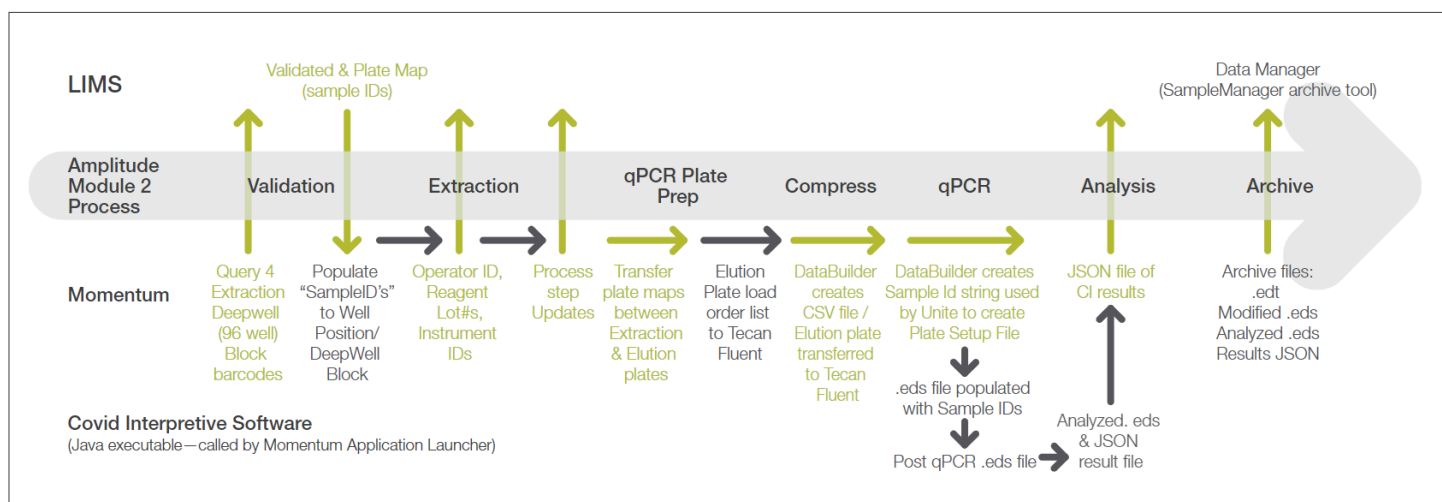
LIMS

Validated & Plate Map (sample IDs)

Data Manager (SampleManager archive tool)

Amplitude Module 2 Process

Validation

Extraction

qPCR Plate Prep

Compress

qPCR

Analysis

Archive

Momentum

Query 4 Extraction Deepwell (96 well) Block barcodes

Populate “SampleID’s” to Well Position/ DeepWell Block

Operator ID, Reagent Lot#s, Instrument IDs

Process step Updates

Transfer plate maps between Extraction & Elution plates

Elution Plate load order list to Tecan Fluent

DataBuilder creates CSV file / Elution plate transferred to Tecan Fluent

DataBuilder creates Sample Id string used by Unite to create Plate Setup File

JSON file of CI results

Archive files: .edt Modified .eds Analyzed .eds Results JSON

.eds file populated with Sample IDs

Covid Interpretive Software
(Java executable—called by Momentum Application Launcher)

Post qPCR .eds file

Analyzed. eds & JSON result file